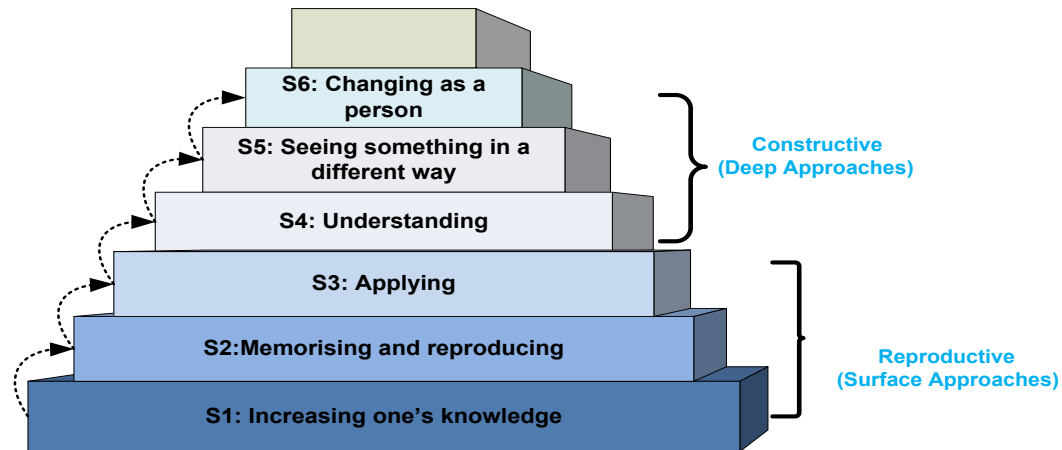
S6: Changing as a person

S5: Seeing something in a different way

S4: Understanding

S3: Applying

S2:Memorising and reproducing

S1: Increasing one’s knowledge

Constructive (Deep Approaches)

Reproductive (Surface Approaches)